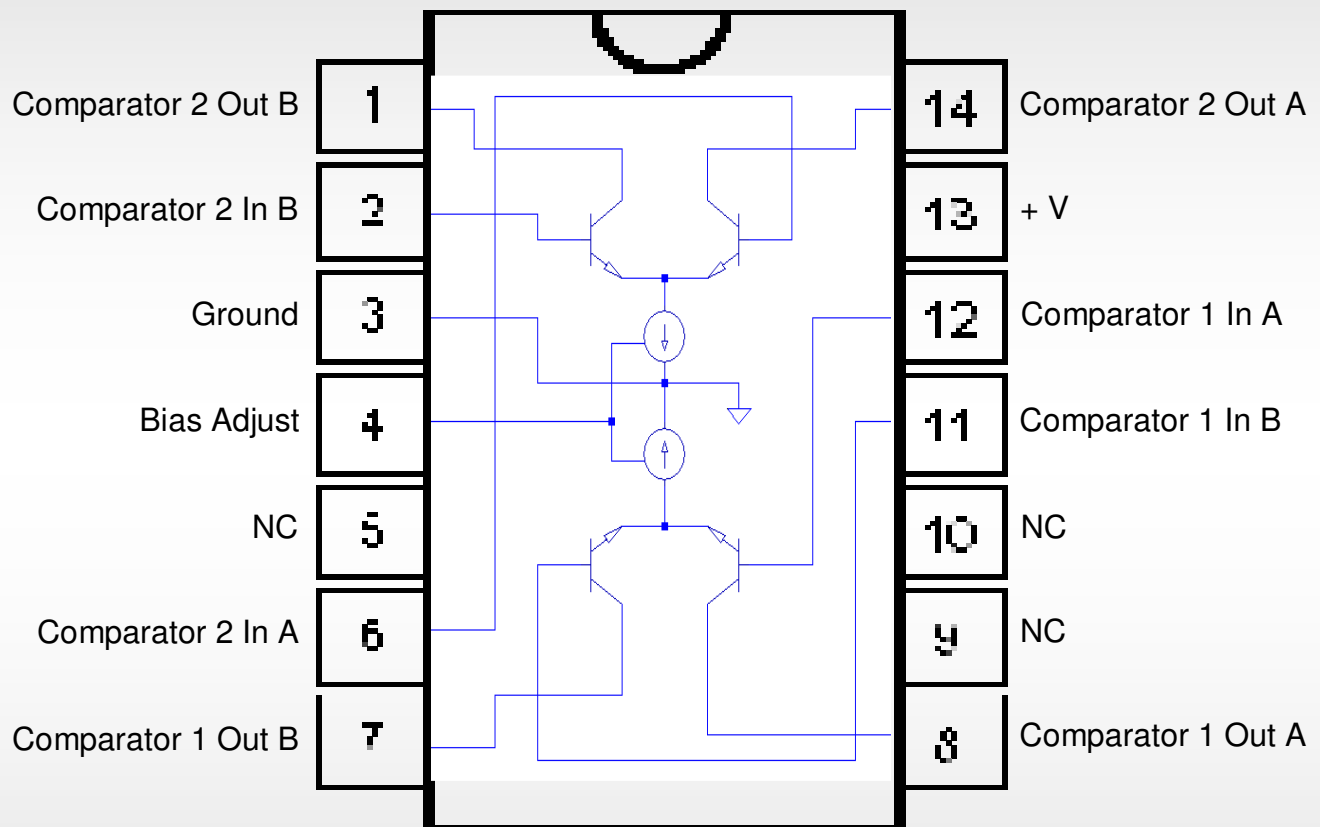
Comparator 2 Out B 1
Comparator 2 In B 2
Ground 3
Bias Adjust 4
NC 5
Comparator 2 In A 6
Comparator 1 Out B 7

14 Comparator 2 Out A
13 + V
12 Comparator 1 In A
11 Comparator 1 In B
10 NC
9 NC
8 Comparator 1 Out A